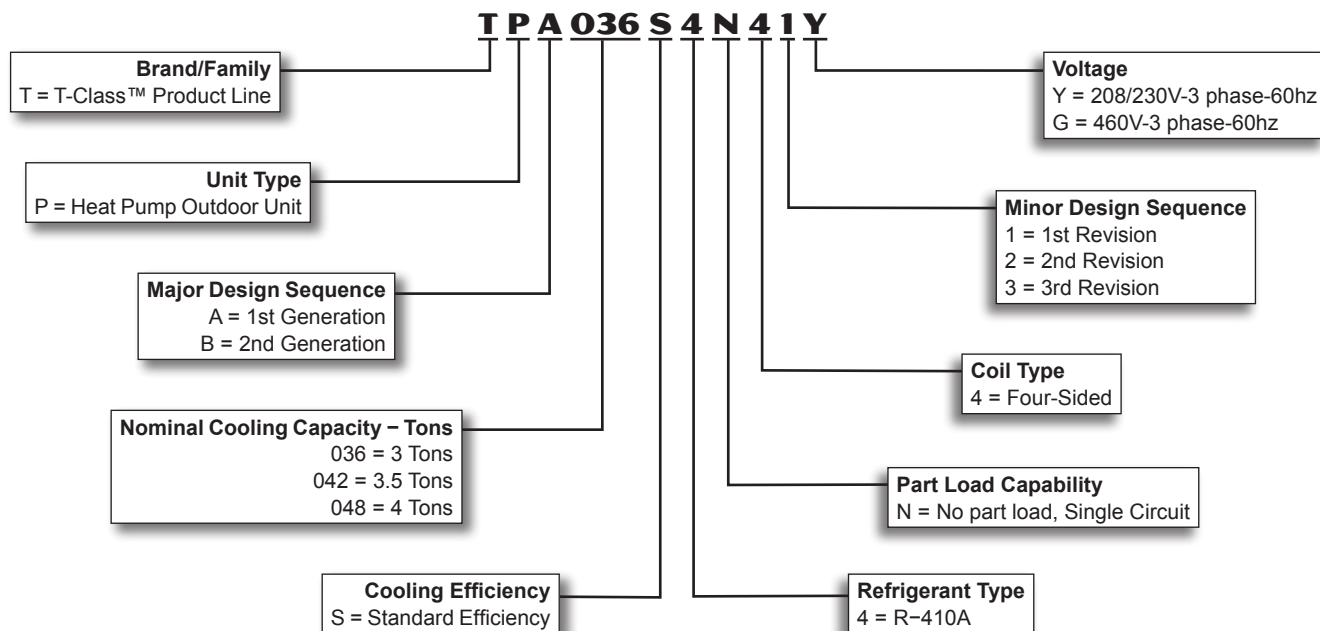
T P A 036 S 4 N 4 1 Y

**Brand/Family**
T = T-Class™ Product Line

**Unit Type**
P = Heat Pump Outdoor Unit

**Major Design Sequence**
A = 1st Generation
B = 2nd Generation

**Nominal Cooling Capacity − Tons**
036 = 3 Tons
042 = 3.5 Tons
048 = 4 Tons

**Cooling Efficiency**
S = Standard Efficiency

**Voltage**
Y = 208/230V-3 phase-60hz
G = 460V-3 phase-60hz

**Minor Design Sequence**
1 = 1st Revision
2 = 2nd Revision
3 = 3rd Revision

**Coil Type**
4 = Four-Sided

**Part Load Capability**
N = No part load, Single Circuit

**Refrigerant Type**
4 = R−410A